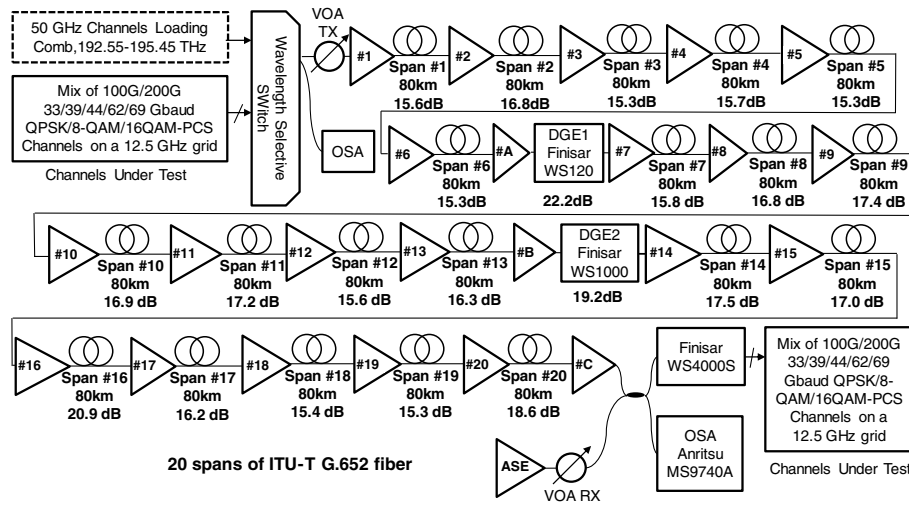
50 GHz Channels Loading Comb,192.55-195.45 THz

Mix of 100G/200G 33/39/44/62/69 Gbaud QPSK/8-QAM/16QAM-PCS Channels on a 12.5 GHz grid

Channels Under Test

Wavelength Selective SWitch

VOA TX

OSA

#1 Span #1 80km 15.6dB
#2 Span #2 80km 16.8dB
#3 Span #3 80km 15.3dB
#4 Span #4 80km 15.7dB
#5 Span #5 80km 15.3dB

#6 Span #6 80km 15.3dB
#A
DGE1 Finisar WS120 22.2dB
#7 Span #7 80km 15.8dB
#8 Span #8 80km 16.8dB
#9 Span #9 80km 17.4dB

#10 Span #10 80km 16.9 dB
#11 Span #11 80km 17.2 dB
#12 Span #12 80km 15.6 dB
#13 Span #13 80km 16.3 dB
#B
DGE2 Finisar WS1000 19.2dB
#14 Span #14 80km 17.5 dB
#15 Span #15 80km 17.0 dB

#16 Span #16 80km 20.9 dB
#17 Span #17 80km 16.2 dB
#18 Span #18 80km 15.4 dB
#19 Span #19 80km 15.3 dB
#20 Span #20 80km 18.6 dB
#C

Finisar WS4000S

OSA Anritsu MS9740A

Mix of 100G/200G 33/39/44/62/69 Gbaud QPSK/8-QAM/16QAM-PCS Channels on a 12.5 GHz grid

Channels Under Test

ASE

VOA RX

20 spans of ITU-T G.652 fiber